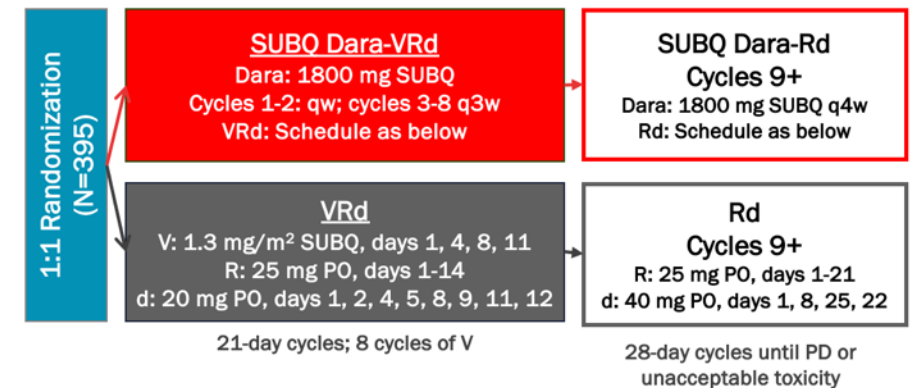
1:1 Randomization (N=395)

SUBQ Dara-VRd
Dara: 1800 mg SUBQ
Cycles 1-2: qw; cycles 3-8 q3w
VRd: Schedule as below

SUBQ Dara-Rd
Cycles 9+
Dara: 1800 mg SUBQ q4w
Rd: Schedule as below

VRd
V: 1.3 mg/m² SUBQ, days 1, 4, 8, 11
R: 25 mg PO, days 1-14
d: 20 mg PO, days 1, 2, 4, 5, 8, 9, 11, 12

21-day cycles; 8 cycles of V

Rd
Cycles 9+
R: 25 mg PO, days 1-21
d: 40 mg PO, days 1, 8, 25, 22

28-day cycles until PD or unacceptable toxicity